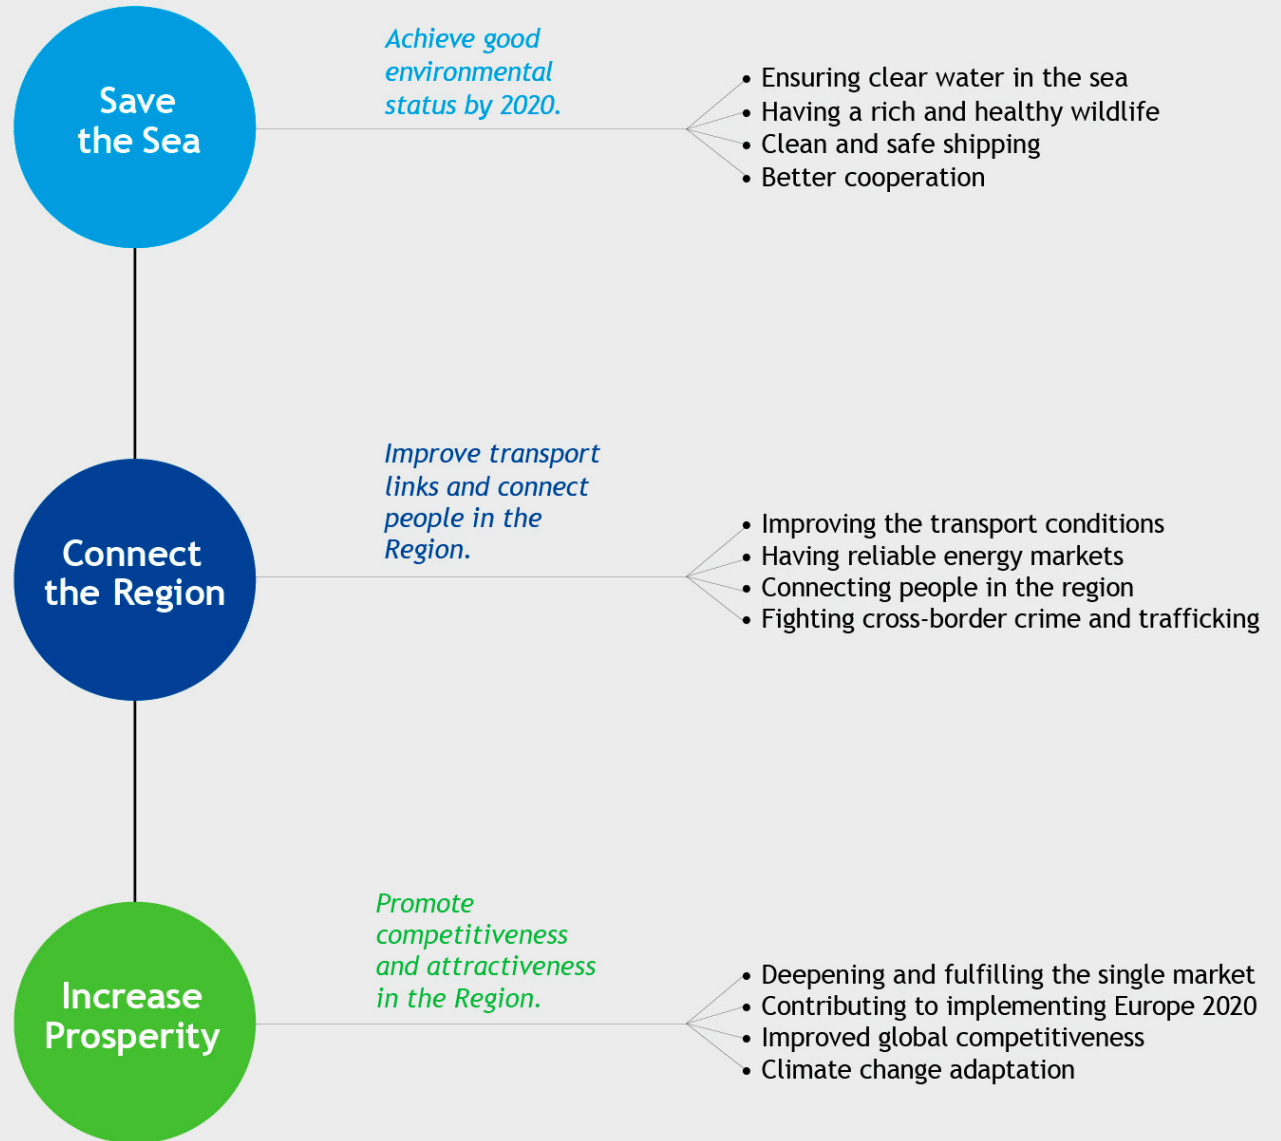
Save the Sea

Achieve good environmental status by 2020.

• Ensuring clear water in the sea
• Having a rich and healthy wildlife
• Clean and safe shipping
• Better cooperation

Connect the Region

Improve transport links and connect people in the Region.

• Improving the transport conditions
• Having reliable energy markets
• Connecting people in the region
• Fighting cross-border crime and trafficking

Increase Prosperity

Promote competitiveness and attractiveness in the Region.

• Deepening and fulfilling the single market
• Contributing to implementing Europe 2020
• Improved global competitiveness
• Climate change adaptation